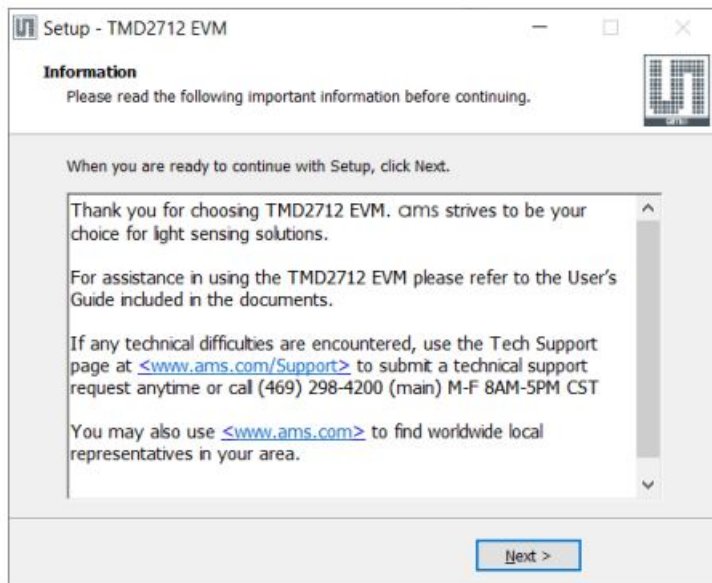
Setup - TMD2712 EVM

Information
Please read the following important information before continuing.

When you are ready to continue with Setup, click Next.

Thank you for choosing TMD2712 EVM. ams strives to be your choice for light sensing solutions.

For assistance in using the TMD2712 EVM please refer to the User's Guide included in the documents.

If any technical difficulties are encountered, use the Tech Support page at <www.ams.com/Support> to submit a technical support request anytime or call (469) 298-4200 (main) M-F 8AM-5PM CST

You may also use <www.ams.com> to find worldwide local representatives in your area.

Next >